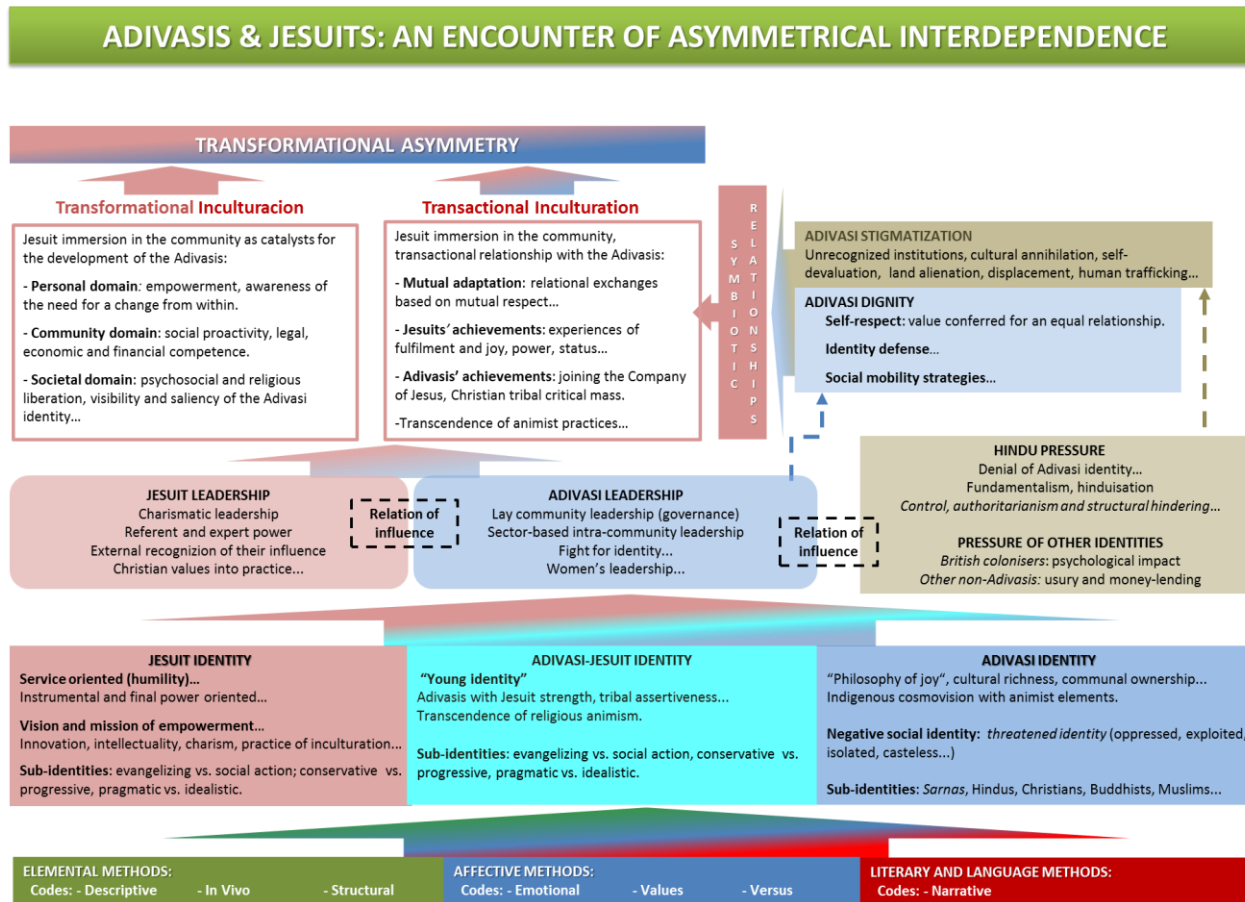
ADIVASIS & JESUITS: AN ENCOUNTER OF ASYMMETRICAL INTERDEPENDENCE

TRANSFORMATIONAL ASYMMETRY

Transformational Inculturacion

Jesuit immersion in the community as catalysts for the development of the Adivasis:

- Personal domain: empowerment, awareness of the need for a change from within.

- Community domain: social proactivity, legal, economic and financial competence.

- Societal domain: psychosocial and religious liberation, visibility and saliency of the Adivasi identity...

Transactional Inculturation

Jesuit immersion in the community, transactional relationship with the Adivasis:

- Mutual adaptation: relational exchanges based on mutual respect...

- Jesuits' achievements: experiences of fulfilment and joy, power, status...

- Adivasis' achievements: joining the Company of Jesus, Christian tribal critical mass.

-Transcendence of animist practices...

SYMBIOTIC RELATIONSHIPS

ADIVASI STIGMATIZATION
Unrecognized institutions, cultural annihilation, self-devaluation, land alienation, displacement, human trafficking...

ADIVASI DIGNITY
Self-respect: value conferred for an equal relationship.
Identity defense...
Social mobility strategies...

HINDU PRESSURE
Denial of Adivasi identity...
Fundamentalism, hinduisation
Control, authoritarianism and structural hindering...

PRESSURE OF OTHER IDENTITIES
British colonisers: psychological impact
Other non-Adivasis: usury and money-lending

JESUIT LEADERSHIP
Charismatic leadership
Referent and expert power
External recognizion of their influence
Christian values into practice...

Relation of influence

ADIVASI LEADERSHIP
Lay community leadership (governance)
Sector-based intra-community leadership
Fight for identity...
Women's leadership...

Relation of influence

JESUIT IDENTITY
Service oriented (humility)...
Instrumental and final power oriented...

Vision and mission of empowerment...
Innovation, intellectuality, charism, practice of inculturation...

Sub-identities: evangelizing vs. social action; conservative vs. progressive, pragmatic vs. idealistic.

ADIVASI-JESUIT IDENTITY
"Young identity"
Adivasis with Jesuit strength, tribal assertiveness...
Transcendence of religious animism.

Sub-identities: evangelizing vs. social action, conservative vs. progressive, pragmatic vs. idealistic.

ADIVASI IDENTITY
"Philosophy of joy", cultural richness, communal ownership...
Indigenous cosmovision with animist elements.

Negative social identity: threatened identity (oppressed, exploited, isolated, casteless...)

Sub-identities: Sarnas, Hindus, Christians, Buddhists, Muslims...

ELEMENTAL METHODS:
Codes: - Descriptive - In Vivo - Structural

AFFECTIVE METHODS:
Codes: - Emotional - Values - Versus

LITERARY AND LANGUAGE METHODS:
Codes: - Narrative